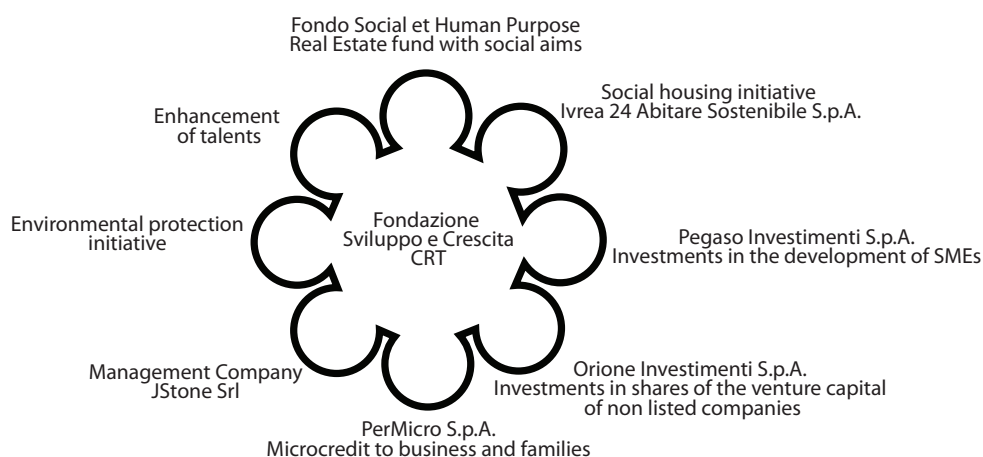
Fondo Social et Human Purpose
Real Estate fund with social aims

Social housing initiative
Ivrea 24 Abitare Sostenibile S.p.A.

Pegaso Investimenti S.p.A.
Investments in the development of SMEs

Orione Investimenti S.p.A.
Investments in shares of the venture capital of non listed companies

PerMicro S.p.A.
Microcredit to business and families

Management Company
JStone Srl

Environmental protection initiative

Enhancement of talents

Fondazione
Sviluppo e Crescita
CRT